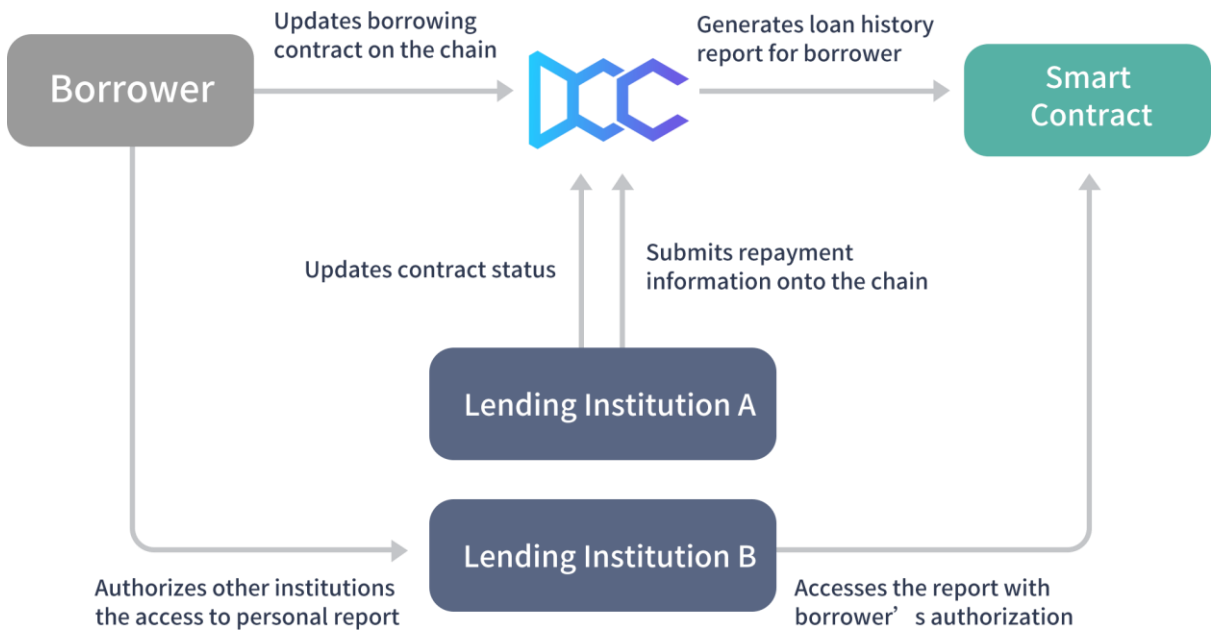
Borrower

Updates borrowing contract on the chain

Generates loan history report for borrower

Smart Contract

Updates contract status

Submits repayment information onto the chain

Lending Institution A

Lending Institution B

Authorizes other institutions the access to personal report

Accesses the report with borrower’s authorization